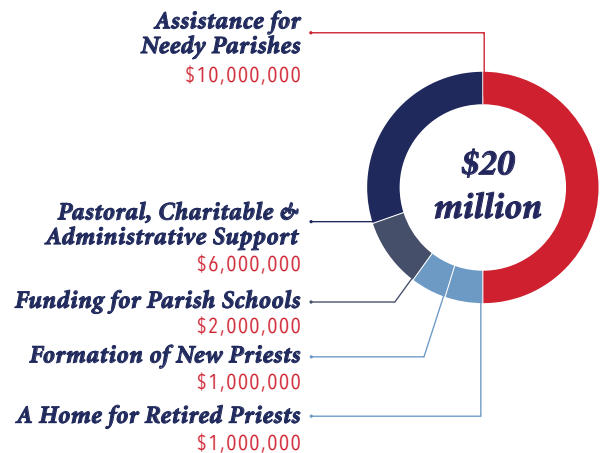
Assistance for Needy Parishes
$10,000,000

$20 million

Pastoral, Charitable & Administrative Support
$6,000,000

Funding for Parish Schools
$2,000,000

Formation of New Priests
$1,000,000

A Home for Retired Priests
$1,000,000